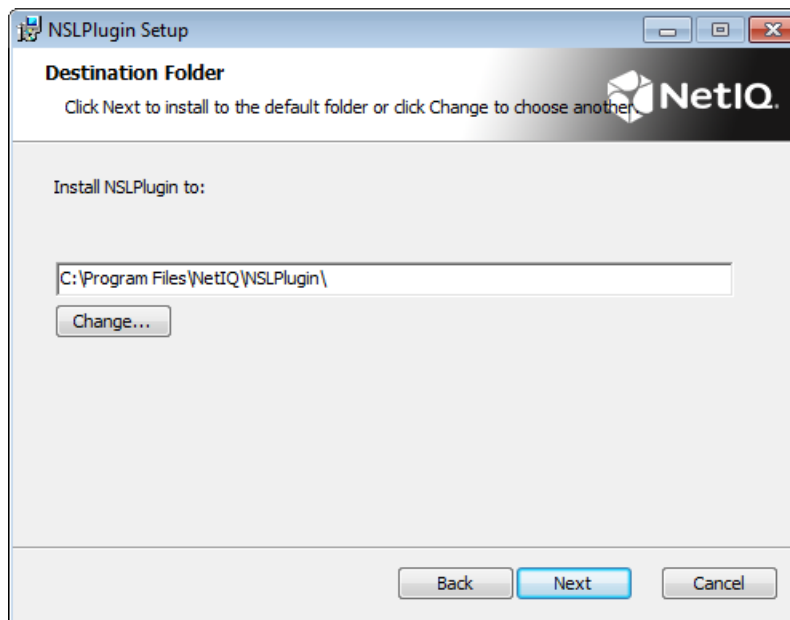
NSLPlugin Setup

Destination Folder

Click Next to install to the default folder or click Change to choose another

NetIQ

Install NSLPlugin to:

C:\Program Files\NetIQ\NSLPlugin\

Change...

Back Next Cancel